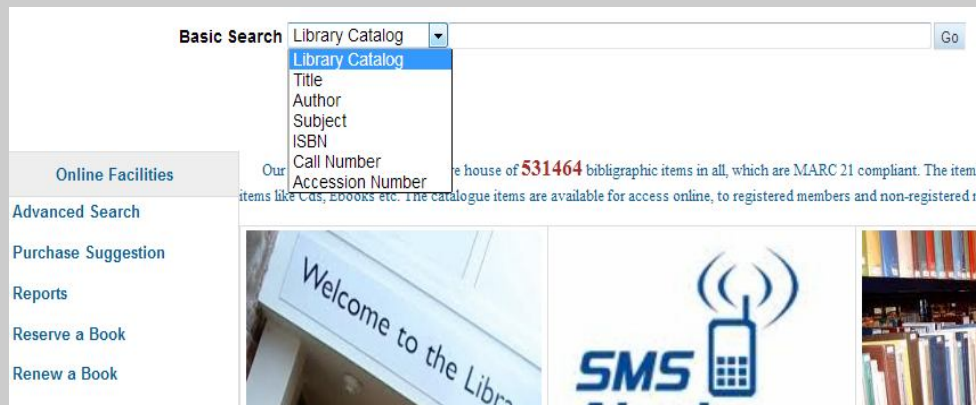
Basic Search Library Catalog

Go

Library Catalog
Title
Author
Subject
ISBN
Call Number
Accession Number

Online Facilities

Advanced Search

Purchase Suggestion

Reports

Reserve a Book

Renew a Book

Our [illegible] e house of 531464 bibligraphic items in all, which are MARC 21 compliant. The item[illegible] items like Cds, Ebooks etc. The catalogue items are available for access online, to registered members and non-registered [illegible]

Welcome to the Libra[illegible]

SMS